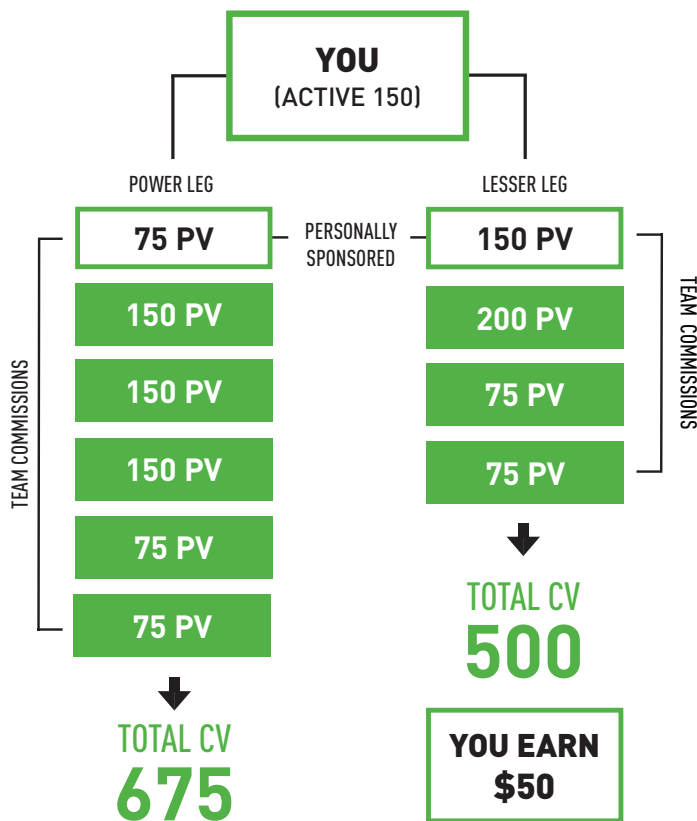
YOU
(ACTIVE 150)

POWER LEG

LESSER LEG

75 PV

PERSONALLY SPONSORED

150 PV

TEAM COMMISSIONS

150 PV

150 PV

150 PV

75 PV

75 PV

TOTAL CV
675

200 PV

75 PV

75 PV

TEAM COMMISSIONS

TOTAL CV
500

YOU EARN
$50